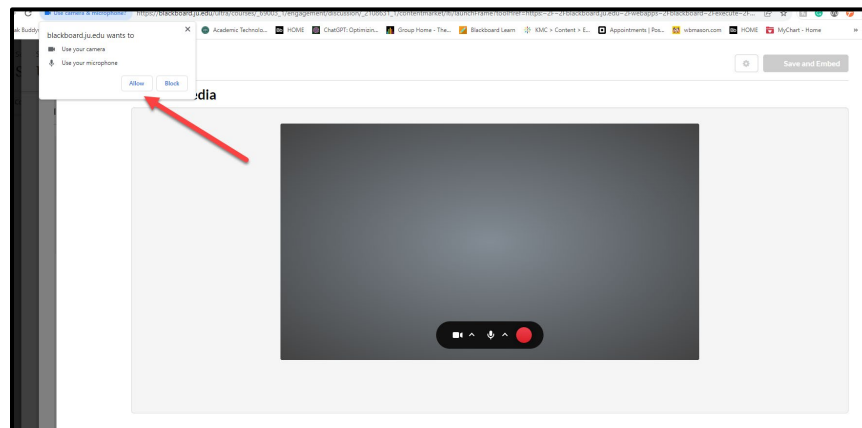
Use camera & microphone

https://blackboard.ju.edu/ultra/courses/_69003_1/engagement/discussion/_2106631_1/contentmarket/lti/launchFrame?toolHref=https:~2F~2Fblackboard.ju.edu~2Fwebapps~2Fblackboard~2Fexecute~2F...

ak Buddy

Academic Technolo...

HOME

ChatGPT: Optimizin...

Group Home - The...

Blackboard Learn

KMC > Content > E...

Appointments | Ros...

wbmason.com

HOME

MyChart - Home

blackboard.ju.edu wants to

Use your camera

Use your microphone

Allow

Block

Save and Embed

edia